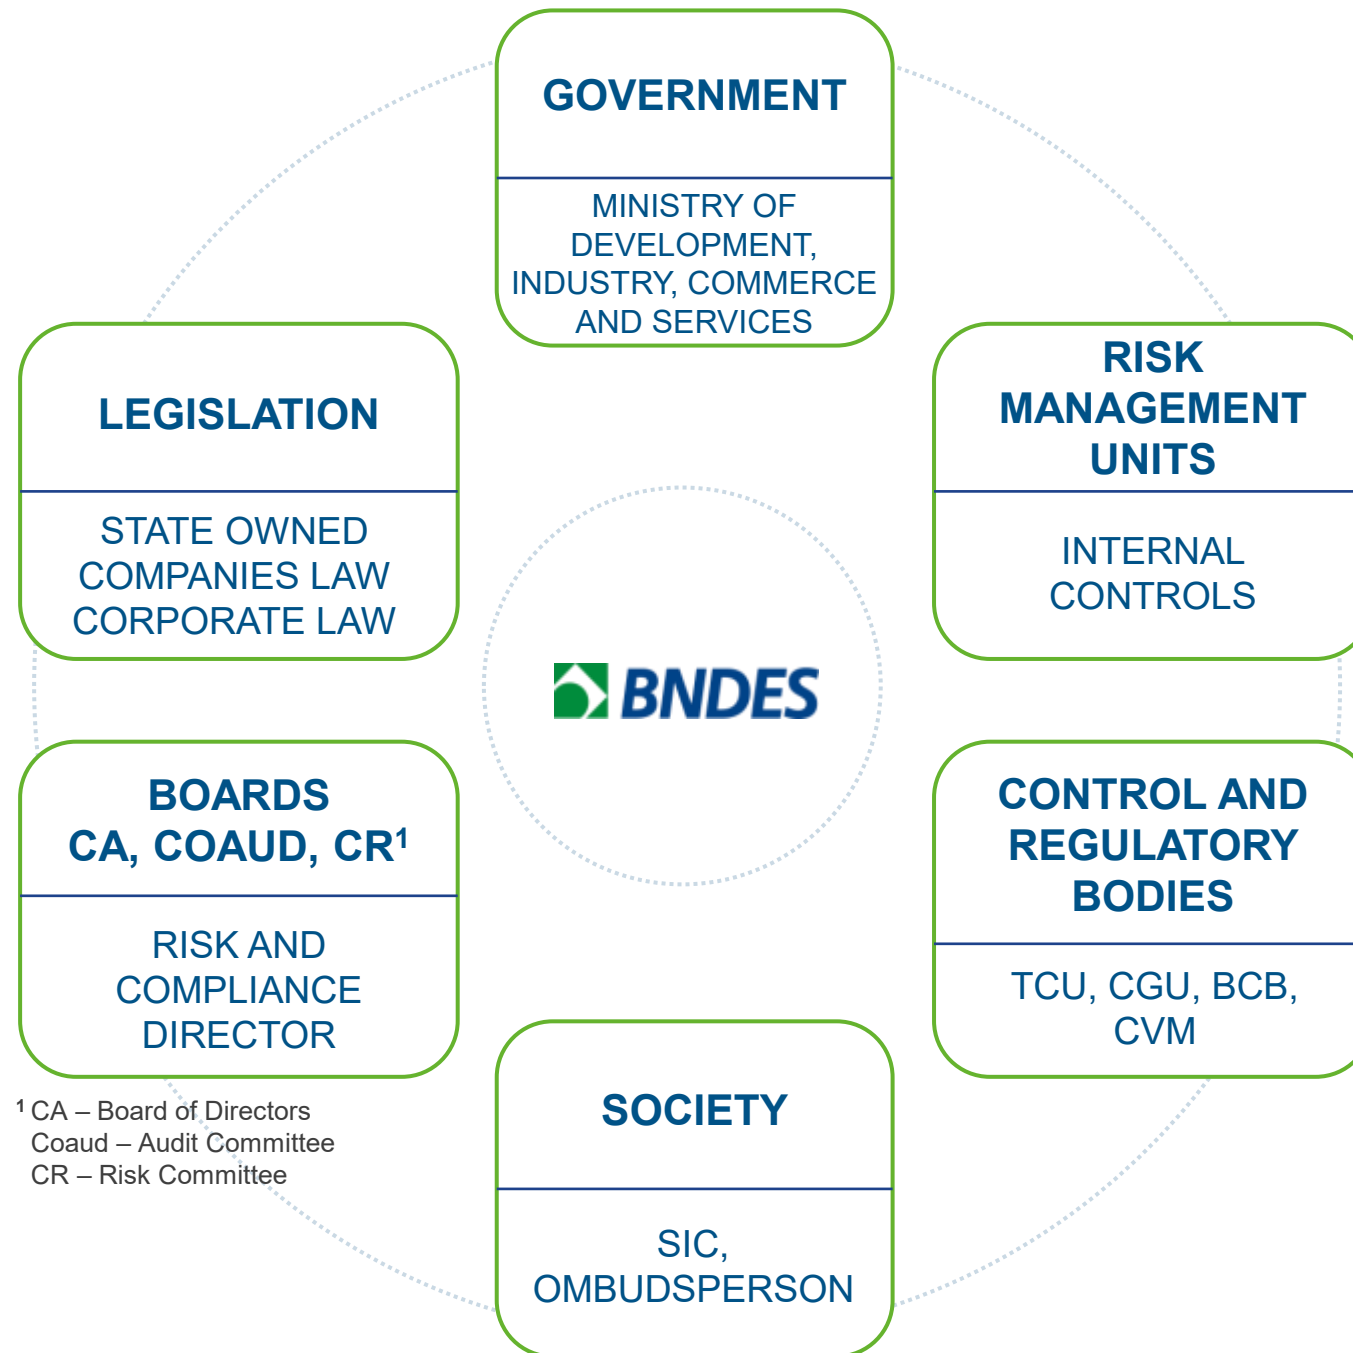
GOVERNMENT

MINISTRY OF DEVELOPMENT, INDUSTRY, COMMERCE AND SERVICES

LEGISLATION

STATE OWNED COMPANIES LAW CORPORATE LAW

RISK MANAGEMENT UNITS

INTERNAL CONTROLS

BNDES

BOARDS CA, COAUD, CR$^1$

RISK AND COMPLIANCE DIRECTOR

CONTROL AND REGULATORY BODIES

TCU, CGU, BCB, CVM

$^1$ CA – Board of Directors
Coaud – Audit Committee
CR – Risk Committee

SOCIETY

SIC, OMBUDSPERSON